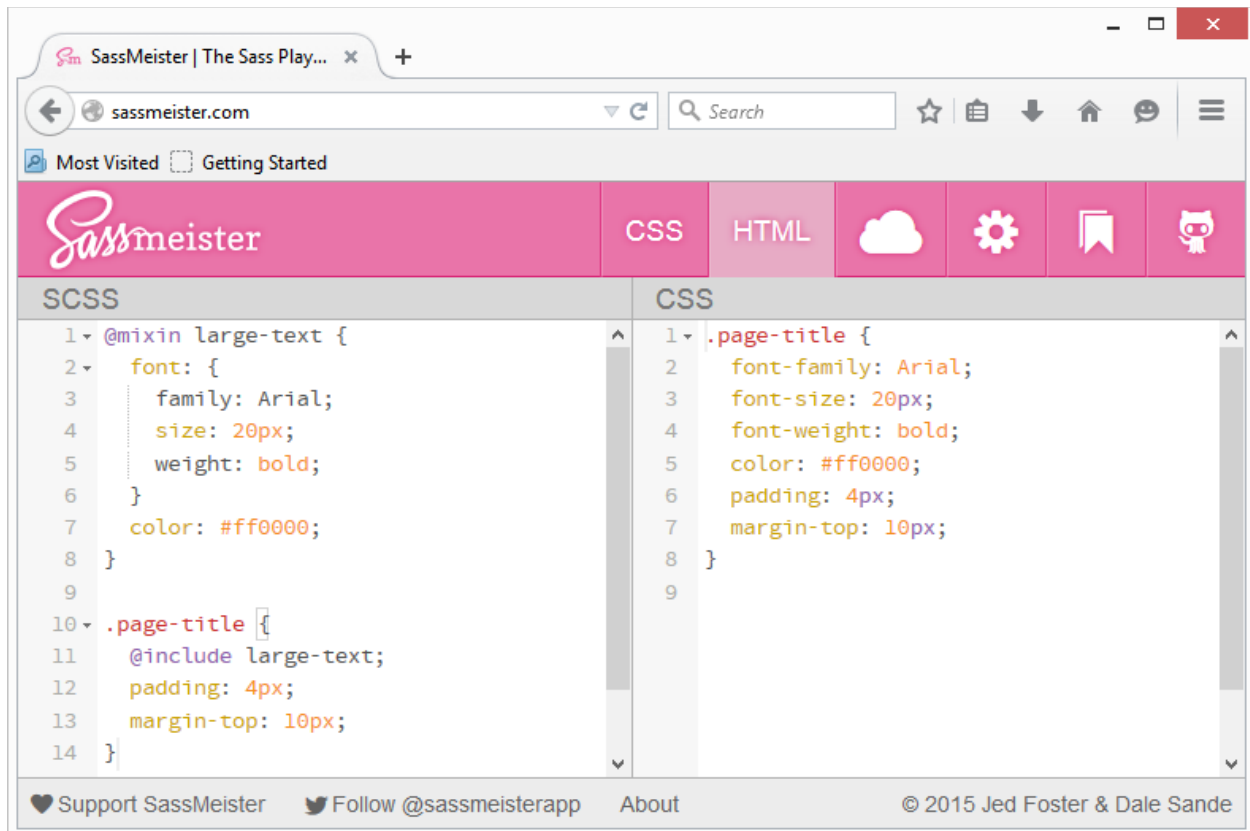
SassMeister | The Sass Play... ×

sassmeister.com

Search

Most Visited Getting Started

Sassmeister

CSS HTML

SCSS

1 @mixin large-text {
2 font: {
3 family: Arial;
4 size: 20px;
5 weight: bold;
6 }
7 color: #ff0000;
8 }
9
10 .page-title {
11 @include large-text;
12 padding: 4px;
13 margin-top: 10px;
14 }

CSS

1 .page-title {
2 font-family: Arial;
3 font-size: 20px;
4 font-weight: bold;
5 color: #ff0000;
6 padding: 4px;
7 margin-top: 10px;
8 }
9

Support SassMeister Follow @sassmeisterapp About © 2015 Jed Foster & Dale Sande